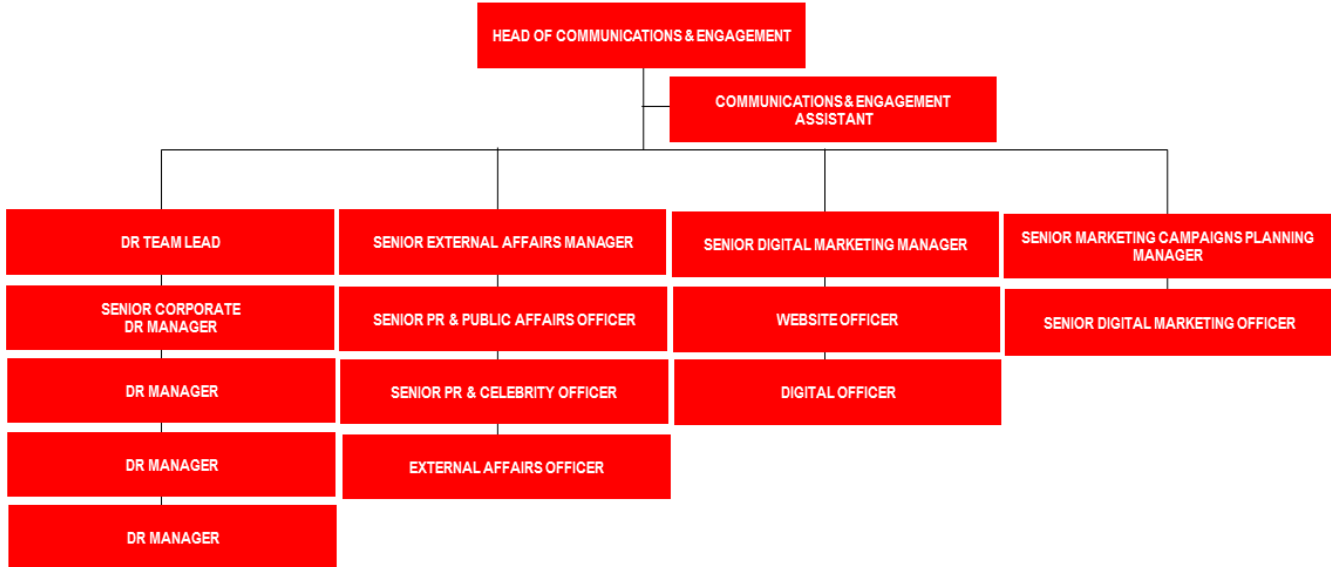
HEAD OF COMMUNICATIONS & ENGAGEMENT

COMMUNICATIONS & ENGAGEMENT ASSISTANT

DR TEAM LEAD

SENIOR CORPORATE DR MANAGER

DR MANAGER

DR MANAGER

DR MANAGER

SENIOR EXTERNAL AFFAIRS MANAGER

SENIOR PR & PUBLIC AFFAIRS OFFICER

SENIOR PR & CELEBRITY OFFICER

EXTERNAL AFFAIRS OFFICER

SENIOR DIGITAL MARKETING MANAGER

WEBSITE OFFICER

DIGITAL OFFICER

SENIOR MARKETING CAMPAIGNS PLANNING MANAGER

SENIOR DIGITAL MARKETING OFFICER